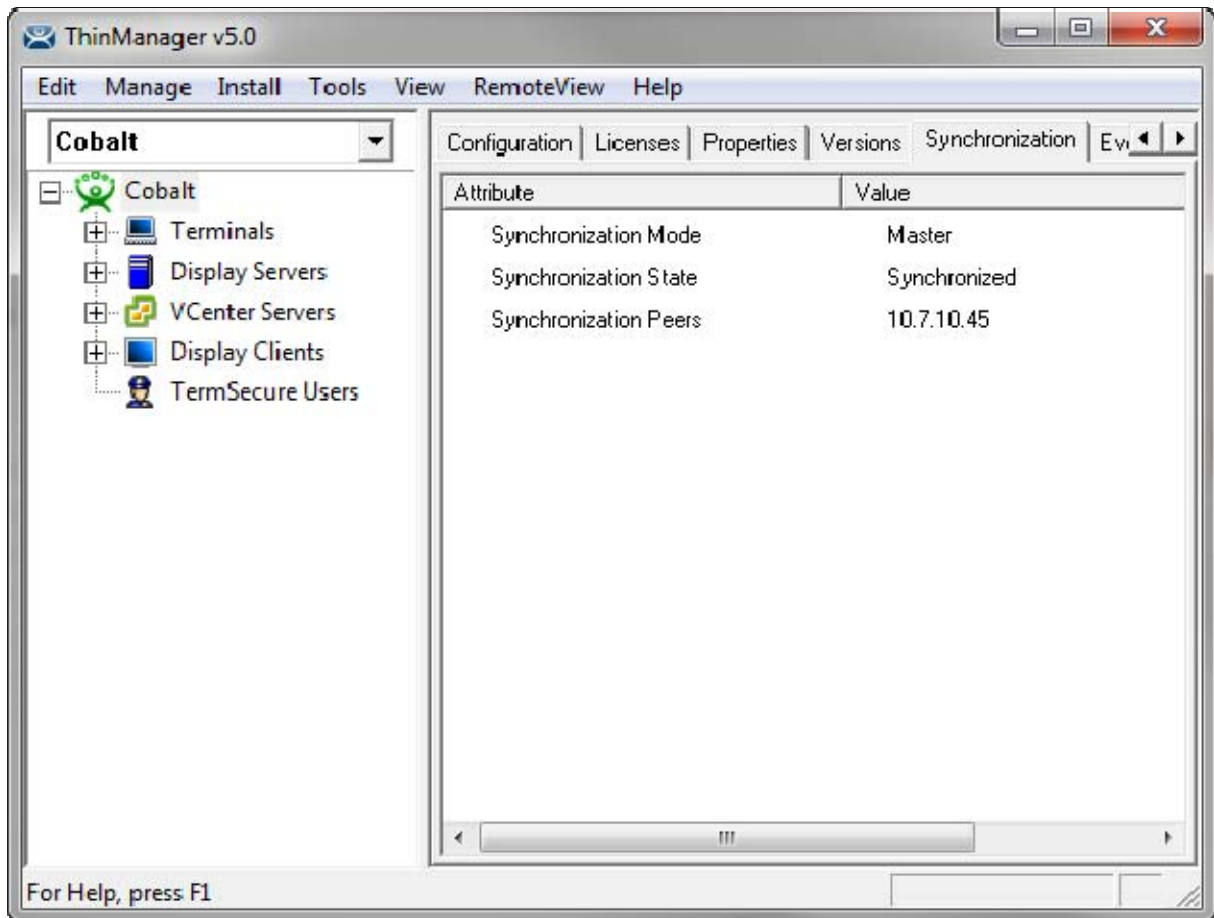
ThinManager v5.0

Edit Manage Install Tools View RemoteView Help

Cobalt

Cobalt
Terminals
Display Servers
VCenter Servers
Display Clients
TermSecure Users

Configuration | Licenses | Properties | Versions | Synchronization | Ev

| Attribute | Value |
|---|---|
| Synchronization Mode | Master |
| Synchronization State | Synchronized |
| Synchronization Peers | 10.7.10.45 |

For Help, press F1